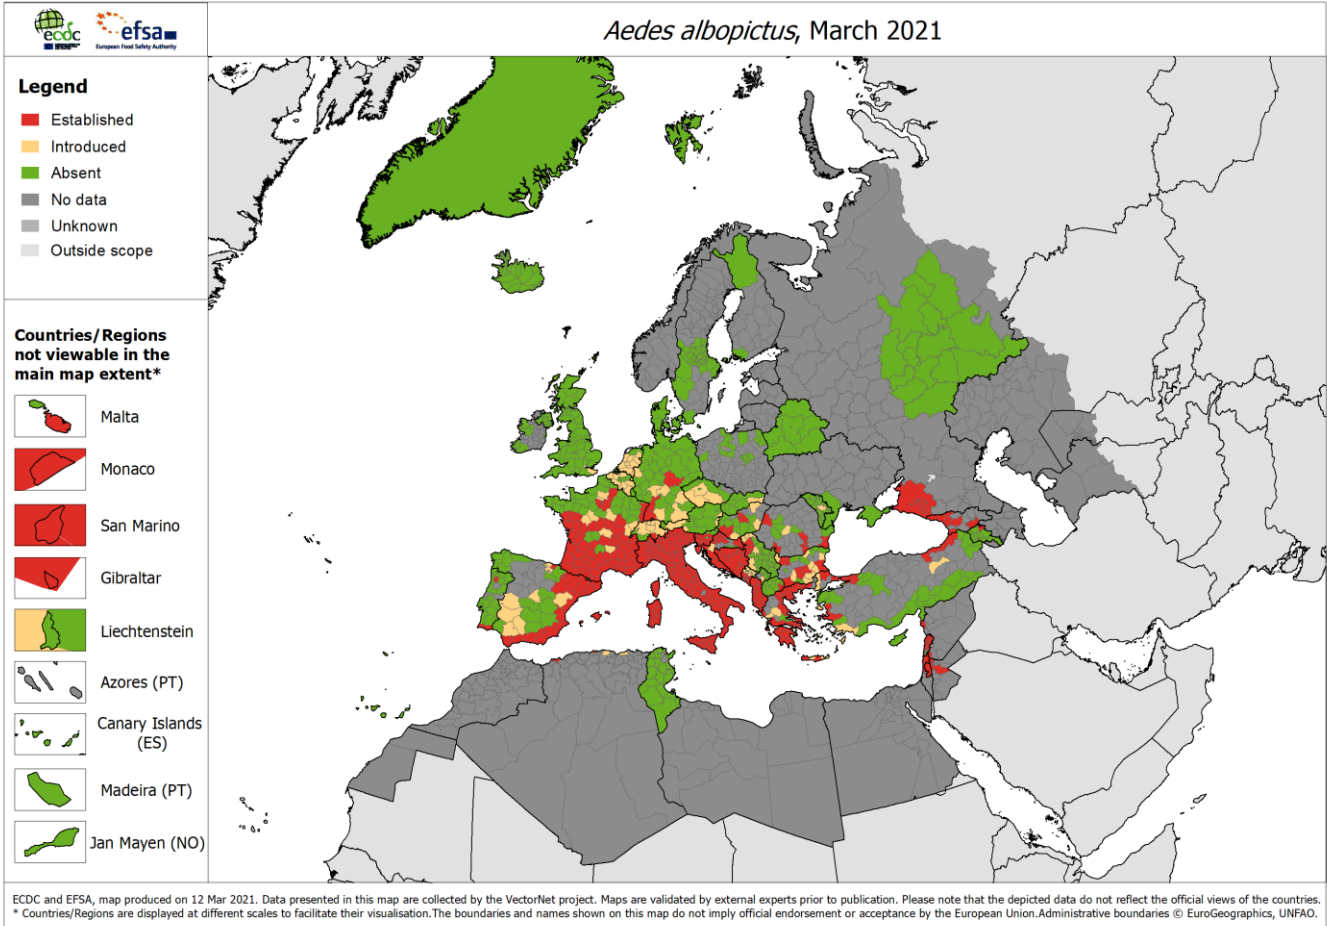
ecdc efsa European Food Safety Authority

*Aedes albopictus*, March 2021

Legend
Established
Introduced
Absent
No data
Unknown
Outside scope

Countries/Regions not viewable in the main map extent*
Malta
Monaco
San Marino
Gibraltar
Liechtenstein
Azores (PT)
Canary Islands (ES)
Madeira (PT)
Jan Mayen (NO)

ECDC and EFSA, map produced on 12 Mar 2021. Data presented in this map are collected by the VectorNet project. Maps are validated by external experts prior to publication. Please note that the depicted data do not reflect the official views of the countries.
* Countries/Regions are displayed at different scales to facilitate their visualisation.The boundaries and names shown on this map do not imply official endorsement or acceptance by the European Union.Administrative boundaries © EuroGeographics, UNFAO.